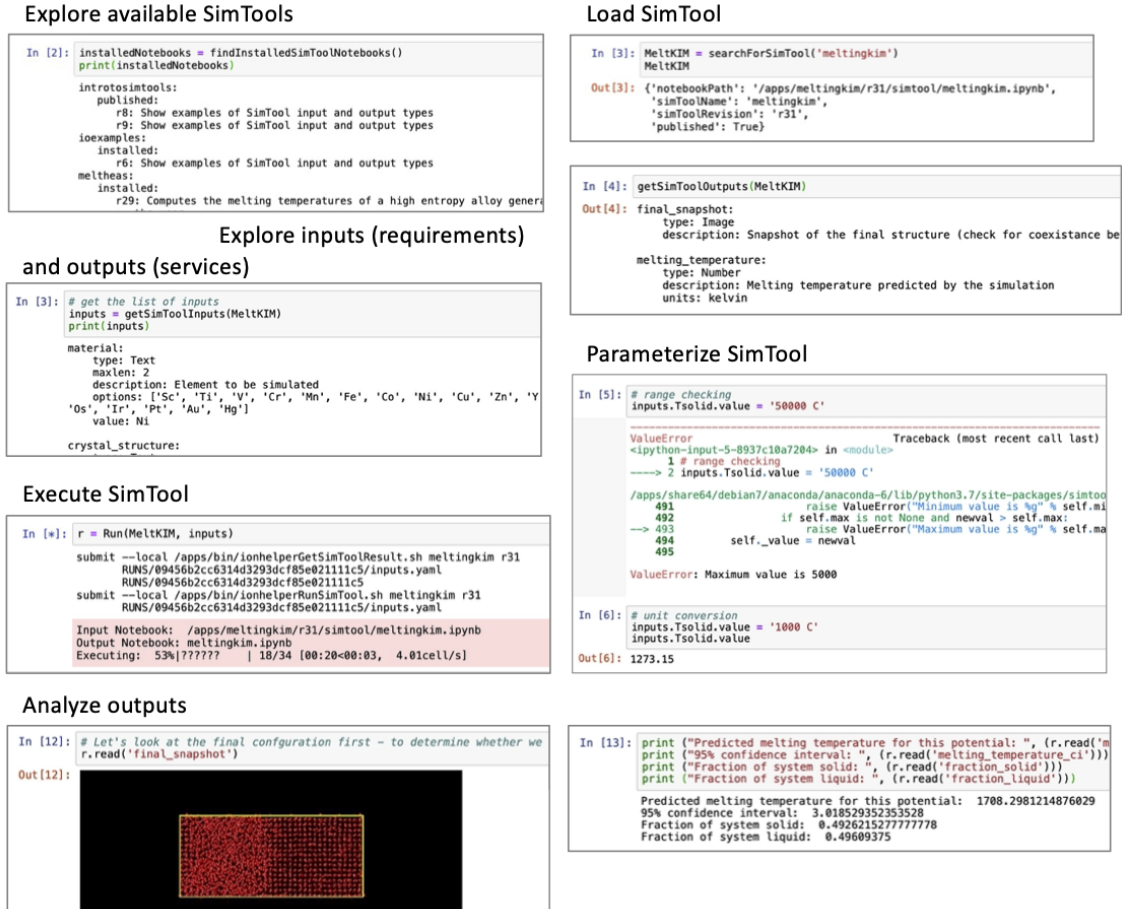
Explore available SimTools

In [2]: installedNotebooks = findInstalledSimToolNotebooks()
print(installedNotebooks)

introtosimtools:
published:
r8: Show examples of SimTool input and output types
r9: Show examples of SimTool input and output types
ioexamples:
installed:
r6: Show examples of SimTool input and output types
meltheas:
installed:
r29: Computes the melting temperatures of a high entropy alloy genera

Explore inputs (requirements) and outputs (services)

In [3]: # get the list of inputs
inputs = getSimToolInputs(MeltKIM)
print(inputs)

material:
type: Text
maxlen: 2
description: Element to be simulated
options: ['Sc', 'Ti', 'V', 'Cr', 'Mn', 'Fe', 'Co', 'Ni', 'Cu', 'Zn', 'Y
'Os', 'Ir', 'Pt', 'Au', 'Hg']
value: Ni

crystal_structure:

Execute SimTool

In [*]: r = Run(MeltKIM, inputs)

submit --local /apps/bin/ionhelperGetSimToolResult.sh meltingkim r31
RUNS/09456b2cc6314d3293dcf85e021111c5
RUNS/09456b2cc6314d3293dcf85e021111c5/inputs.yaml
submit --local /apps/bin/ionhelperRunSimTool.sh meltingkim r31
RUNS/09456b2cc6314d3293dcf85e021111c5/inputs.yaml

Input Notebook: /apps/meltingkim/r31/simtool/meltingkim.ipynb
Output Notebook: meltingkim.ipynb
Executing: 53%|?????? | 18/34 [00:20<00:03, 4.01cell/s]

Analyze outputs

In [12]: # Let's look at the final confguration first - to determine whether we
r.read('final_snapshot')

Out[12]:

Load SimTool

In [3]: MeltKIM = searchForSimTool('meltingkim')
MeltKIM

Out[3]: {'notebookPath': '/apps/meltingkim/r31/simtool/meltingkim.ipynb',
'simToolName': 'meltingkim',
'simToolRevision': 'r31',
'published': True}

In [4]: getSimToolOutputs(MeltKIM)

Out[4]: final_snapshot:
type: Image
description: Snapshot of the final structure (check for coexistance be

melting_temperature:
type: Number
description: Melting temperature predicted by the simulation
units: kelvin

Parameterize SimTool

In [5]: # range checking
inputs.Tsolid.value = '50000 C'

ValueError Traceback (most recent call last)
<ipython-input-5-8937c10a7204> in <module>
1 # range checking
----> 2 inputs.Tsolid.value = '50000 C'

/apps/share64/debian7/anaconda/anaconda-6/lib/python3.7/site-packages/simtoo
491 raise ValueError("Minimum value is %g" % self.mi
492 if self.max is not None and newval > self.max:
--> 493 raise ValueError("Maximum value is %g" % self.ma
494 self._value = newval
495

ValueError: Maximum value is 5000

In [6]: # unit conversion
inputs.Tsolid.value = '1000 C'
inputs.Tsolid.value

Out[6]: 1273.15

In [13]: print ("Predicted melting temperature for this potential: ", (r.read('m
print ("95% confidence interval: ", (r.read('melting_temperature_ci')))
print ("Fraction of system solid: ", (r.read('fraction_solid')))
print ("Fraction of system liquid: ", (r.read('fraction_liquid')))

Predicted melting temperature for this potential: 1708.2981214876029
95% confidence interval: 3.018529352353528
Fraction of system solid: 0.49262152777777778
Fraction of system liquid: 0.49609375